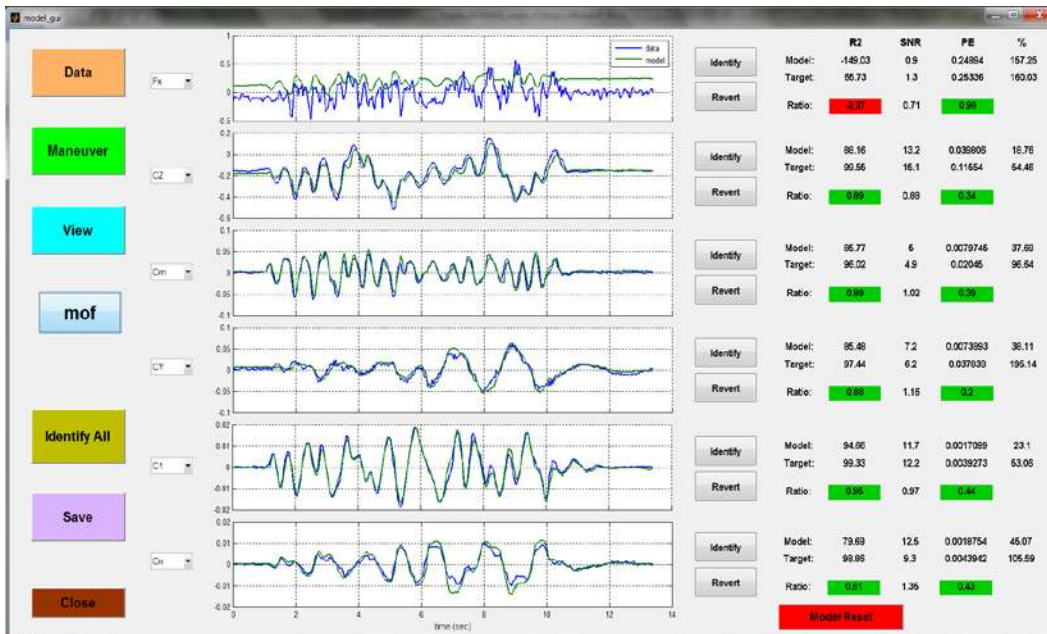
model_gui

Data

Maneuver

View

mof

Identify All

Save

Close

Fx
CZ
Cm
CY
C1
Cn

data
model

1
0.5
0
-0.5
0.2
0
-0.2
-0.4
-0.6
0.1
0.05
0
-0.05
-0.1
0.1
0.05
0
-0.05
-0.1
0.02
0.01
0
-0.01
-0.02
0.02
0.01
0
-0.01
-0.02
0 2 4 6 8 10 12 14
time (sec)

Identify
Revert
Identify
Revert
Identify
Revert
Identify
Revert
Identify
Revert
Identify
Revert

| | R2 | SNR | PE | % |
|---|---|---|---|---|
| Model: | -149.03 | 0.9 | 0.24894 | 157.25 |
| Target: | 55.73 | 1.3 | 0.25336 | 160.03 |
| Ratio: | -2.27 | 0.71 | 0.98 | |
| Model: | 88.16 | 13.2 | 0.039806 | 18.76 |
| Target: | 99.56 | 16.1 | 0.11654 | 54.46 |
| Ratio: | 0.89 | 0.88 | 0.34 | |
| Model: | 85.77 | 6 | 0.0079746 | 37.69 |
| Target: | 96.02 | 4.9 | 0.02045 | 96.64 |
| Ratio: | 0.89 | 1.02 | 0.39 | |
| Model: | 85.48 | 7.2 | 0.0073993 | 38.11 |
| Target: | 97.44 | 6.2 | 0.037030 | 195.14 |
| Ratio: | 0.88 | 1.16 | 0.2 | |
| Model: | 94.66 | 11.7 | 0.0017099 | 23.1 |
| Target: | 99.33 | 12.2 | 0.0039273 | 53.06 |
| Ratio: | 0.95 | 0.97 | 0.44 | |
| Model: | 79.69 | 12.5 | 0.0018754 | 45.07 |
| Target: | 99.86 | 9.3 | 0.0043942 | 105.59 |
| Ratio: | 0.81 | 1.35 | 0.43 | |

Model Reset